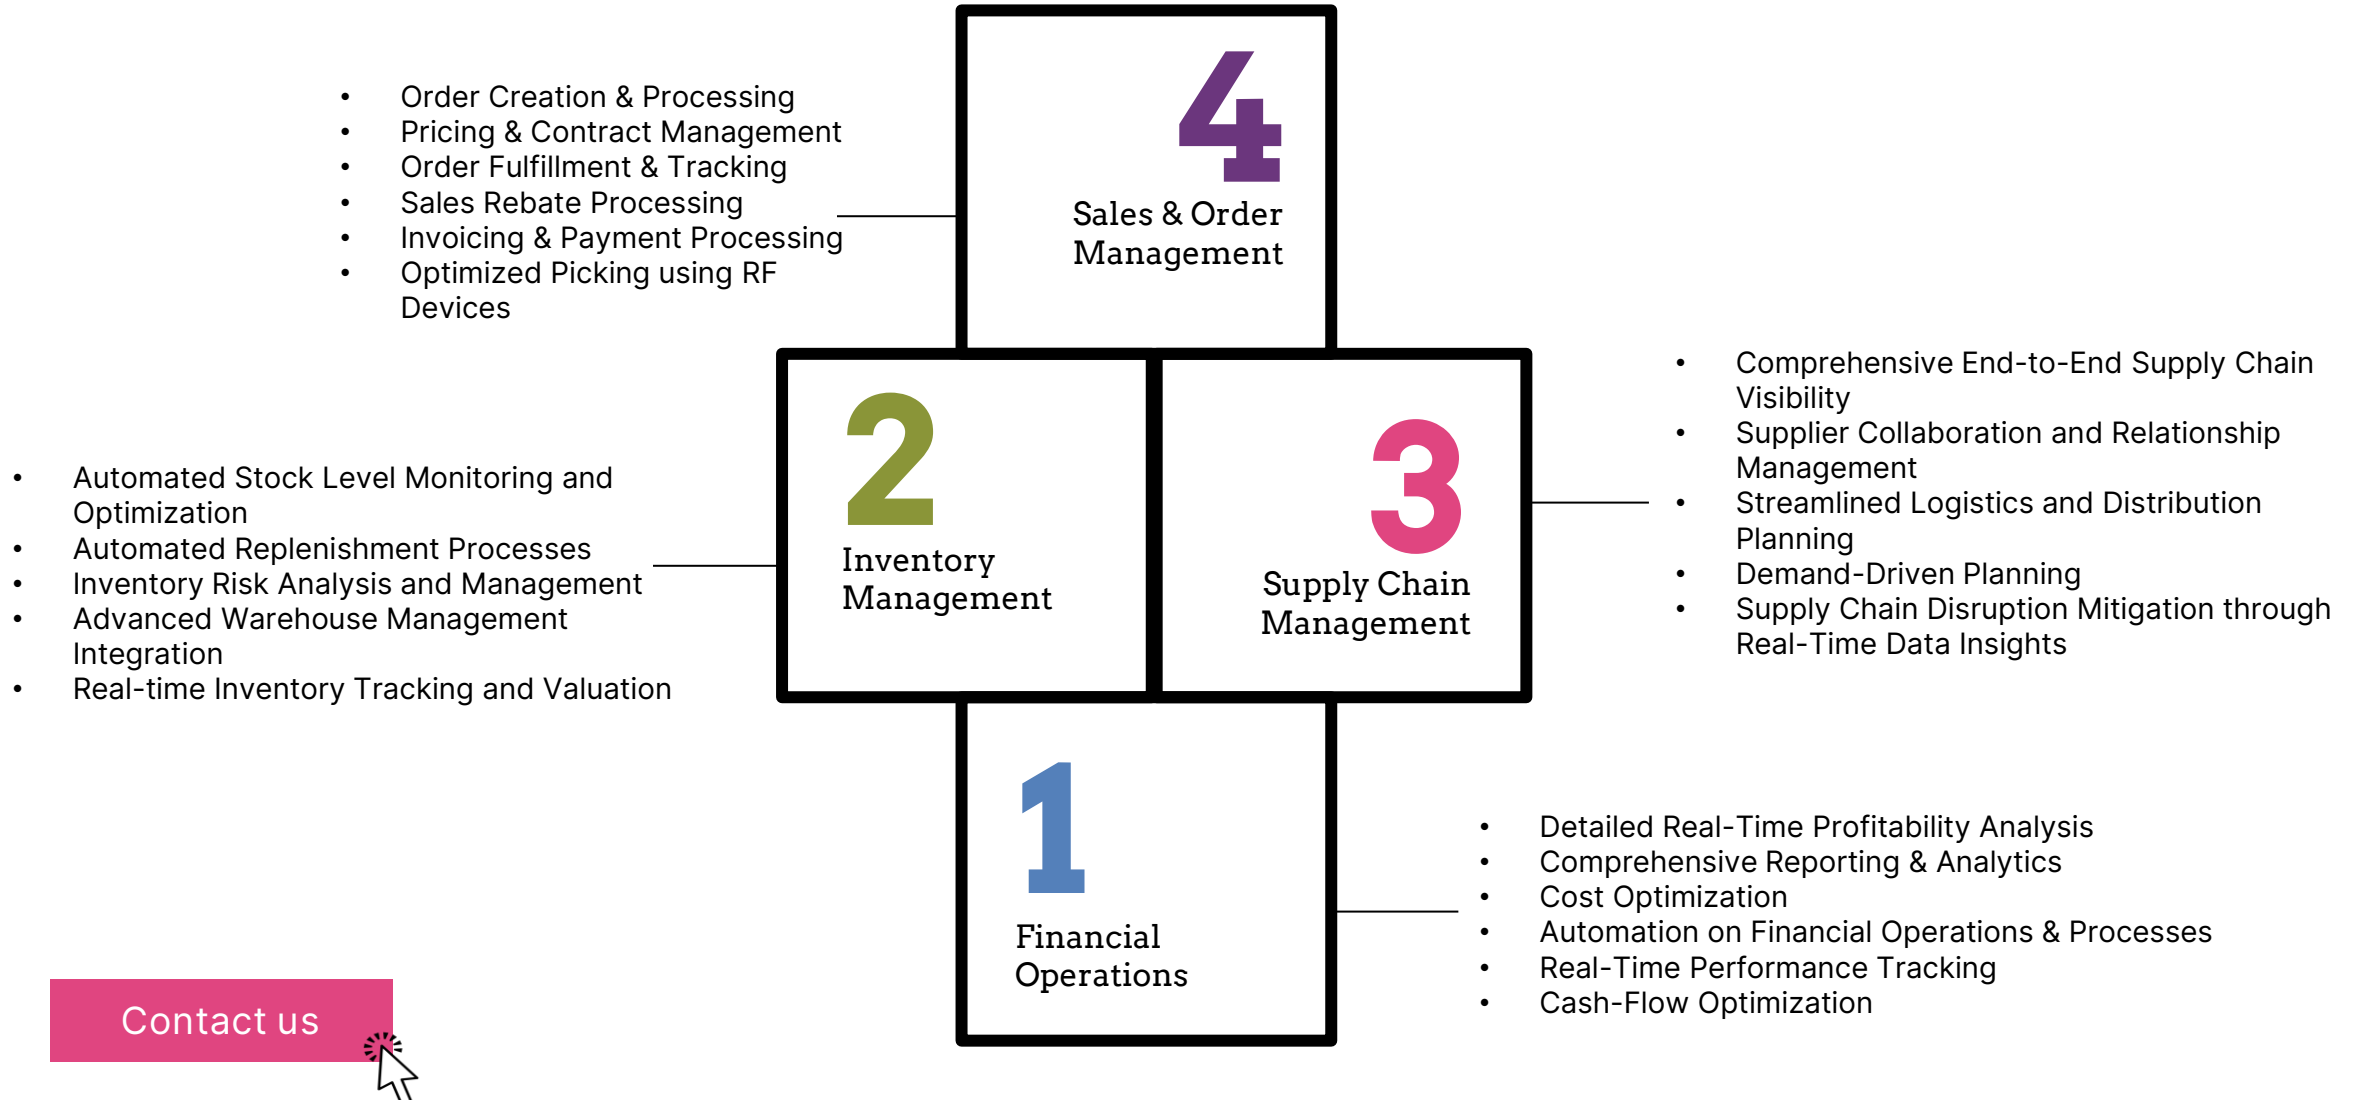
- Order Creation & Processing
- Pricing & Contract Management
- Order Fulfillment & Tracking
- Sales Rebate Processing
- Invoicing & Payment Processing
- Optimized Picking using RF Devices

4
Sales & Order Management

- Comprehensive End-to-End Supply Chain Visibility
- Supplier Collaboration and Relationship Management
- Streamlined Logistics and Distribution Planning
- Demand-Driven Planning
- Supply Chain Disruption Mitigation through Real-Time Data Insights

- Automated Stock Level Monitoring and Optimization
- Automated Replenishment Processes
- Inventory Risk Analysis and Management
- Advanced Warehouse Management Integration
- Real-time Inventory Tracking and Valuation

2
Inventory Management

3
Supply Chain Management

1
Financial Operations

- Detailed Real-Time Profitability Analysis
- Comprehensive Reporting & Analytics
- Cost Optimization
- Automation on Financial Operations & Processes
- Real-Time Performance Tracking
- Cash-Flow Optimization

Contact us